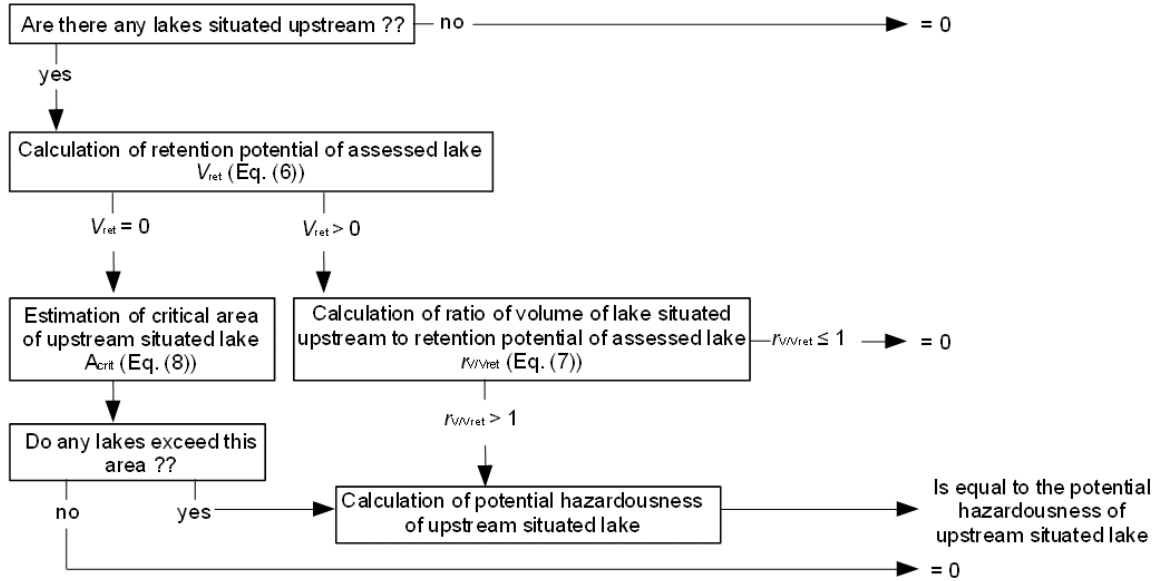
Are there any lakes situated upstream ??

no

= 0

yes

Calculation of retention potential of assessed lake $V_{ret}$ (Eq. (6))

$V_{ret} = 0$

$V_{ret} > 0$

Estimation of critical area of upstream situated lake $A_{crit}$ (Eq. (8))

Calculation of ratio of volume of lake situated upstream to retention potential of assessed lake $r_{V/Vret}$ (Eq. (7))

$r_{V/Vret} \leq 1$

= 0

$r_{V/Vret} > 1$

Do any lakes exceed this area ??

no

yes

Calculation of potential hazardousness of upstream situated lake

Is equal to the potential hazardousness of upstream situated lake

= 0